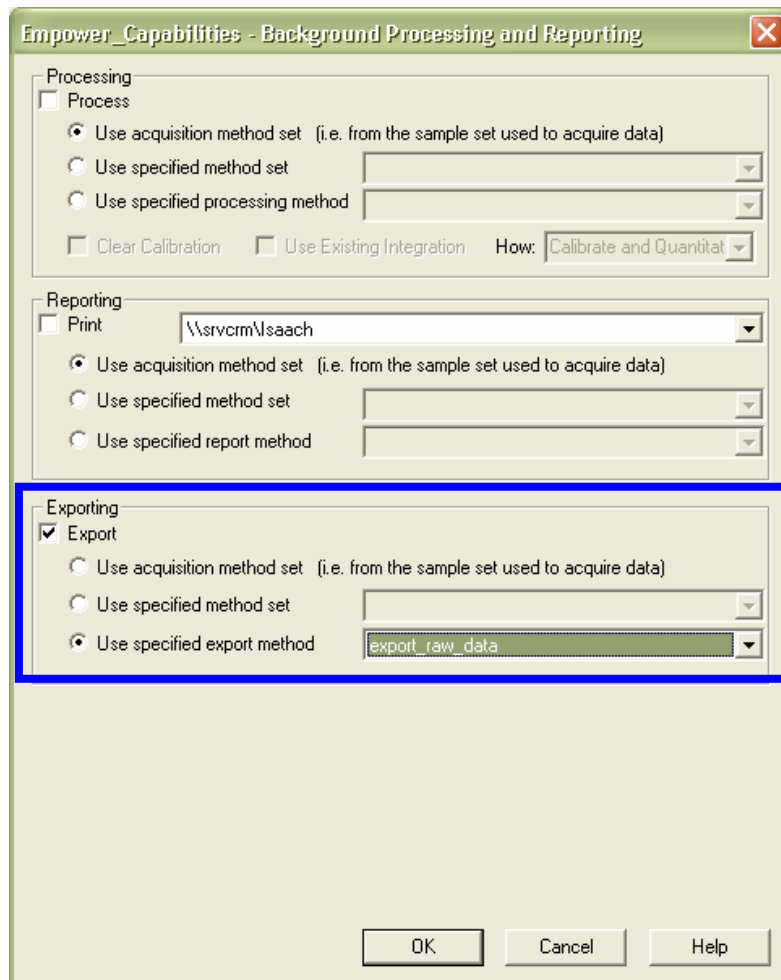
Empower_Capabilities - Background Processing and Reporting

Processing
Process
Use acquisition method set (i.e. from the sample set used to acquire data)
Use specified method set
Use specified processing method
Clear Calibration
Use Existing Integration
How: Calibrate and Quantitat

Reporting
Print \\srvcrm\lsaach
Use acquisition method set (i.e. from the sample set used to acquire data)
Use specified method set
Use specified report method

Exporting
Export
Use acquisition method set (i.e. from the sample set used to acquire data)
Use specified method set
Use specified export method export_raw_data

OK Cancel Help